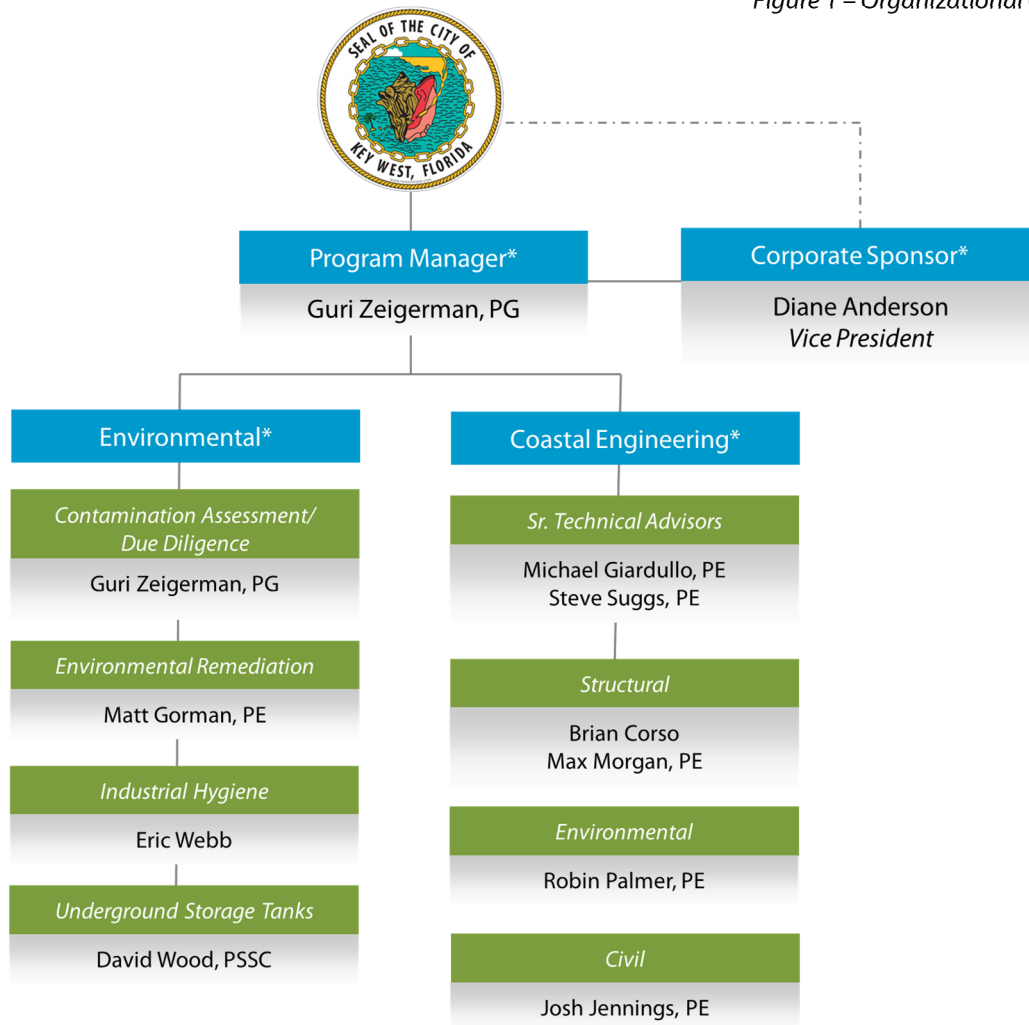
Figure 1 – Organizational

SEAL OF THE CITY OF KEY WEST, FLORIDA

Program Manager*
Guri Zeigerman, PG

Corporate Sponsor*
Diane Anderson
Vice President

Environmental*

Contamination Assessment/ Due Diligence
Guri Zeigerman, PG

Environmental Remediation
Matt Gorman, PE

Industrial Hygiene
Eric Webb

Underground Storage Tanks
David Wood, PSSC

Coastal Engineering*

Sr. Technical Advisors
Michael Giardullo, PE
Steve Suggs, PE

Structural
Brian Corso
Max Morgan, PE

Environmental
Robin Palmer, PE

Civil
Josh Jennings, PE